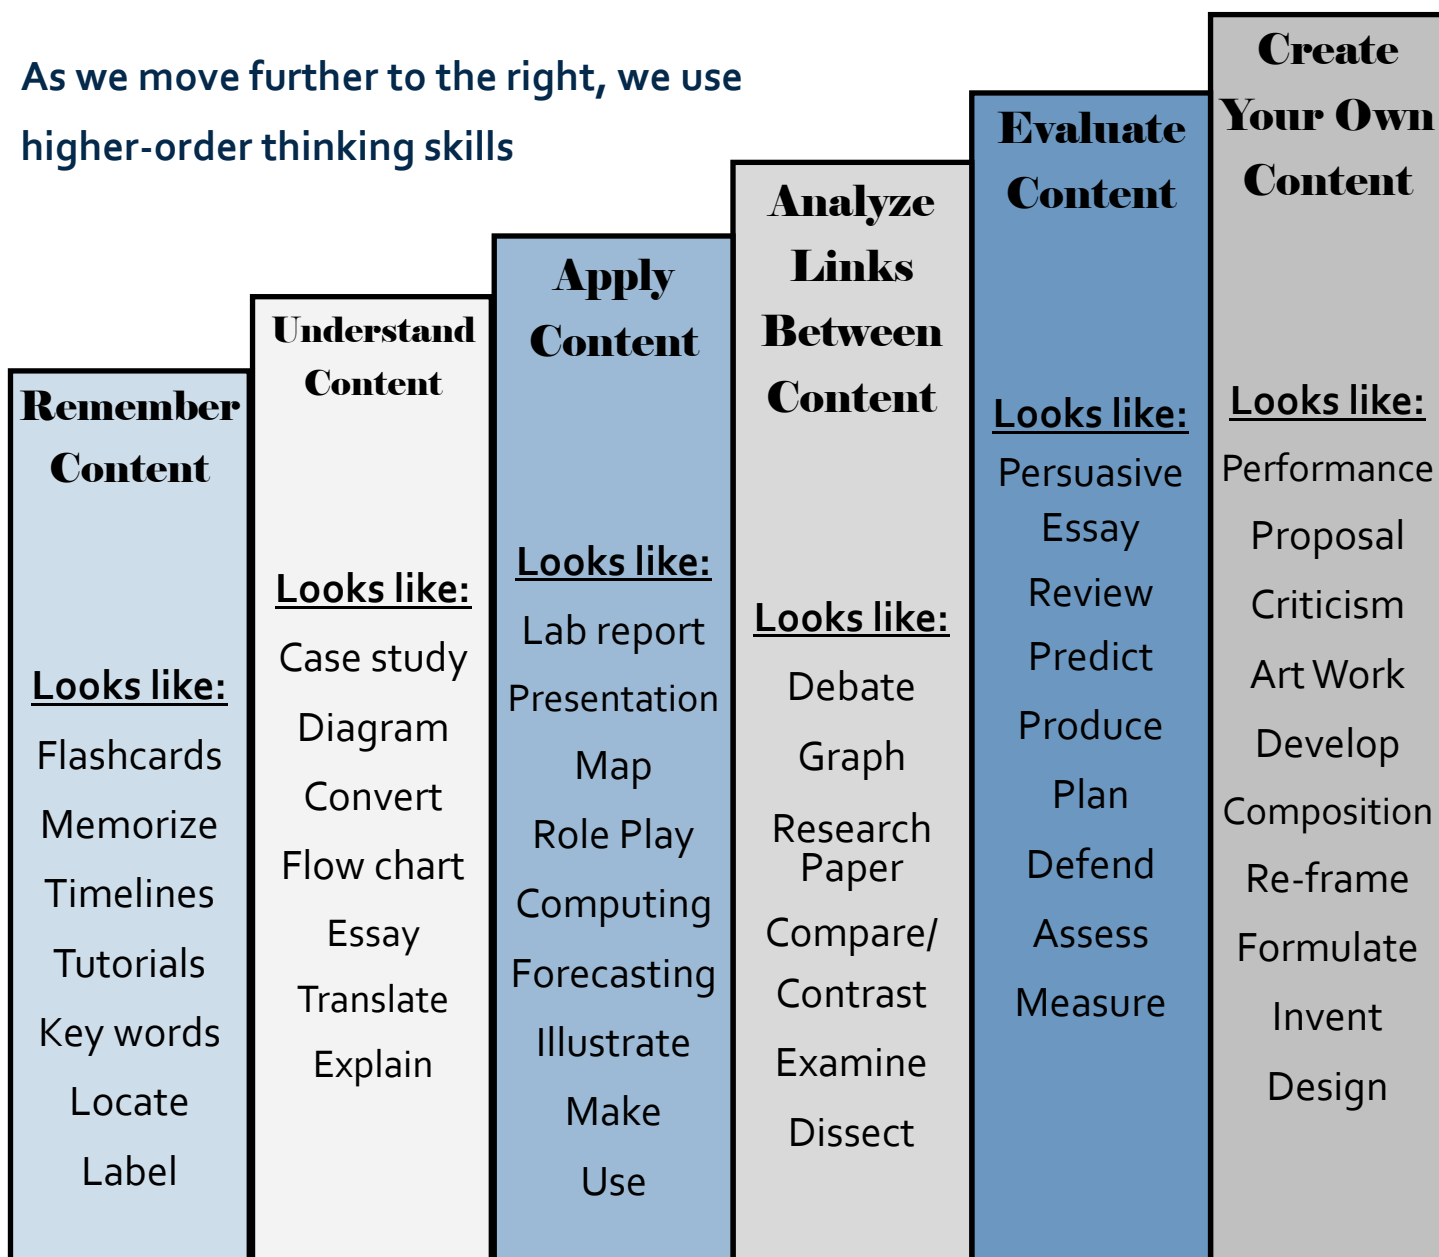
As we move further to the right, we use higher-order thinking skills

Remember Content

Looks like:
Flashcards
Memorize
Timelines
Tutorials
Key words
Locate
Label

Understand Content

Looks like:
Case study
Diagram
Convert
Flow chart
Essay
Translate
Explain

Apply Content

Looks like:
Lab report
Presentation
Map
Role Play
Computing
Forecasting
Illustrate
Make
Use

Analyze Links Between Content

Looks like:
Debate
Graph
Research Paper
Compare/ Contrast
Examine
Dissect

Evaluate Content

Looks like:
Persuasive Essay
Review
Predict
Produce
Plan
Defend
Assess
Measure

Create Your Own Content

Looks like:
Performance
Proposal
Criticism
Art Work
Develop
Composition
Re-frame
Formulate
Invent
Design